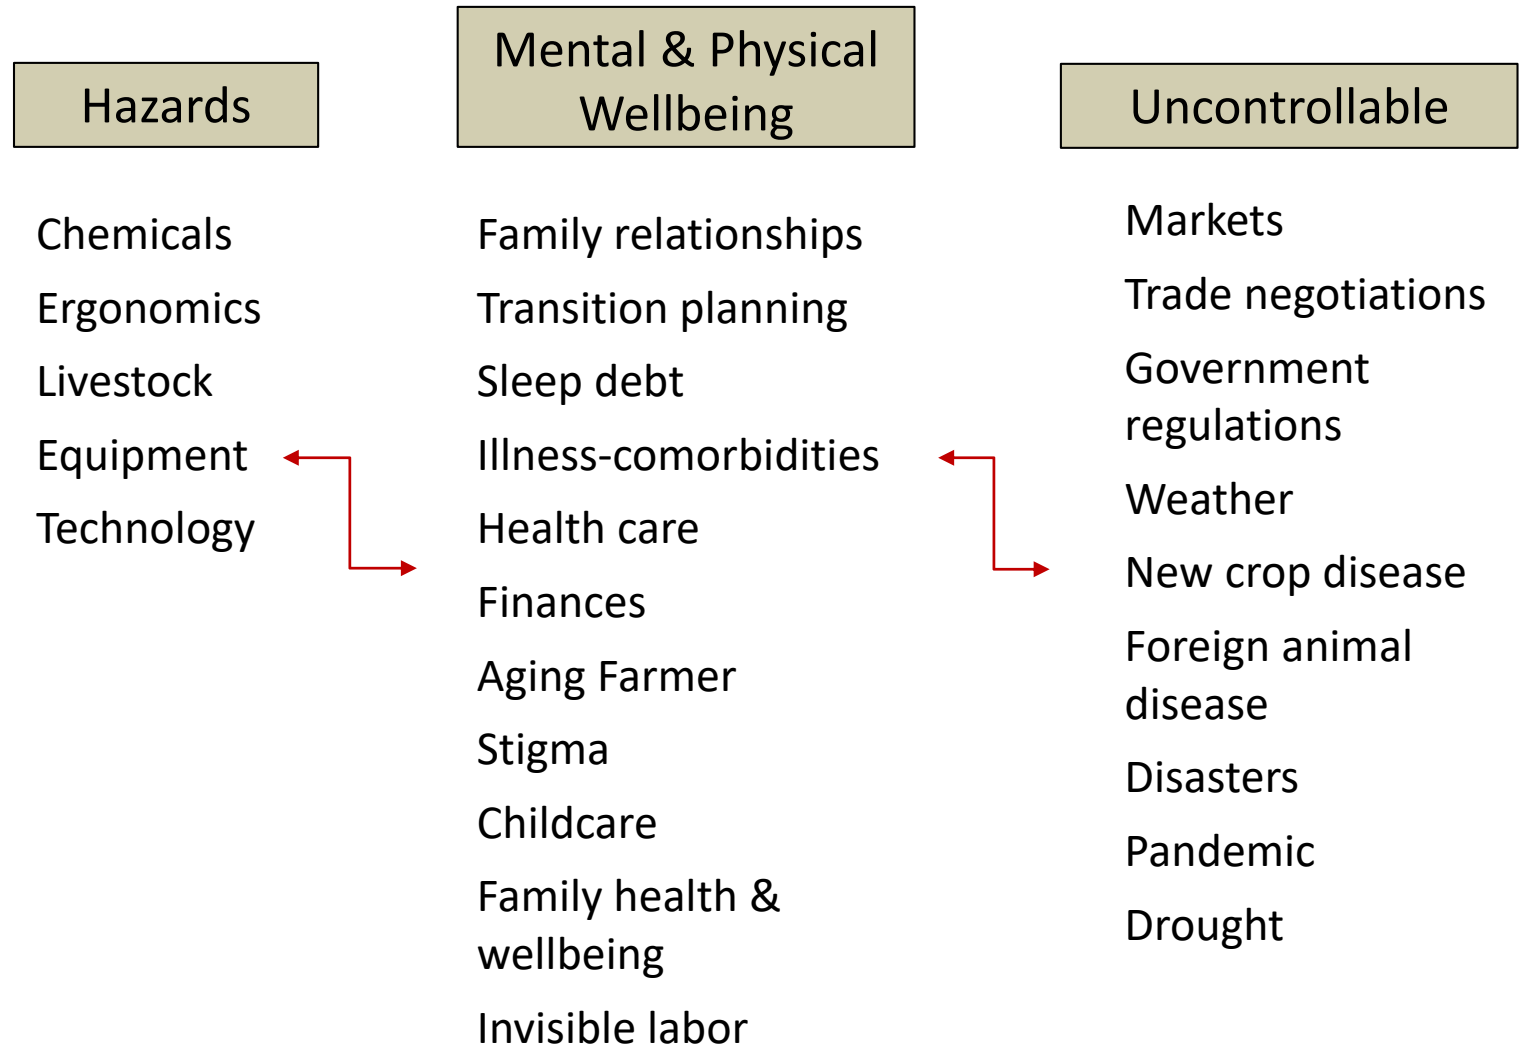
Hazards

Chemicals
Ergonomics
Livestock
Equipment
Technology

Mental & Physical Wellbeing

Family relationships
Transition planning
Sleep debt
Illness-comorbidities
Health care
Finances
Aging Farmer
Stigma
Childcare
Family health & wellbeing
Invisible labor

Uncontrollable

Markets
Trade negotiations
Government regulations
Weather
New crop disease
Foreign animal disease
Disasters
Pandemic
Drought